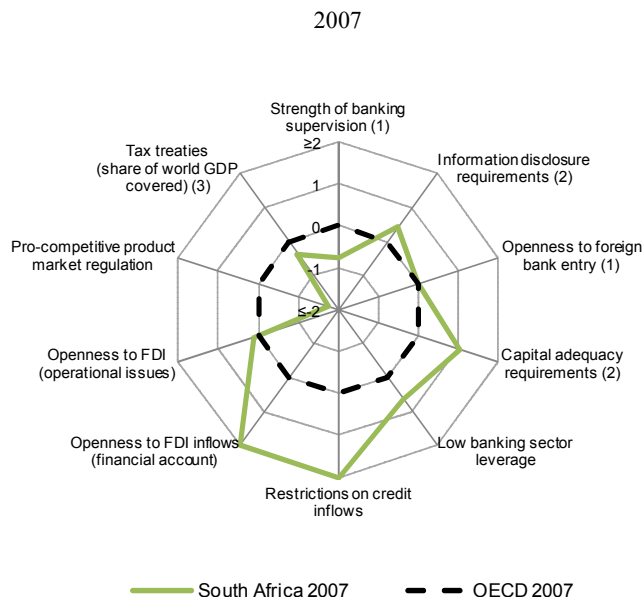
2007

Strength of banking supervision (1)

≥2

1

0

-1

≤-2

Information disclosure requirements (2)

Openness to foreign bank entry (1)

Capital adequacy requirements (2)

Low banking sector leverage

Restrictions on credit inflows

Openness to FDI inflows (financial account)

Openness to FDI (operational issues)

Pro-competitive product market regulation

Tax treaties (share of world GDP covered) (3)

South Africa 2007

OECD 2007